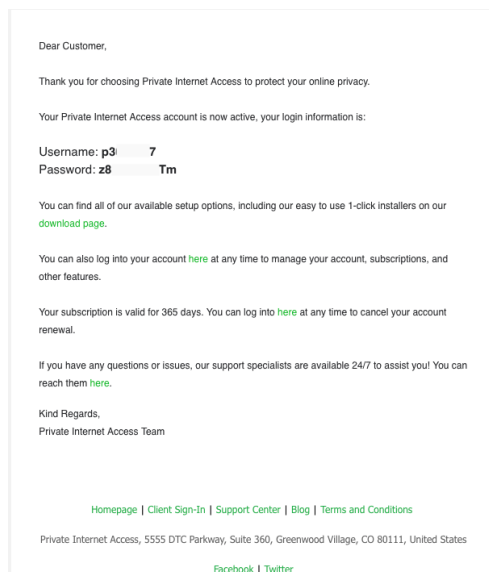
Dear Customer,

Thank you for choosing Private Internet Access to protect your online privacy.

Your Private Internet Access account is now active, your login information is:

Username: p3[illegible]7
Password: z8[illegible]Tm

You can find all of our available setup options, including our easy to use 1-click installers on our download page.

You can also log into your account here at any time to manage your account, subscriptions, and other features.

Your subscription is valid for 365 days. You can log into here at any time to cancel your account renewal.

If you have any questions or issues, our support specialists are available 24/7 to assist you! You can reach them here.

Kind Regards,
Private Internet Access Team

Homepage | Client Sign-In | Support Center | Blog | Terms and Conditions

Private Internet Access, 5555 DTC Parkway, Suite 360, Greenwood Village, CO 80111, United States

Facebook | Twitter